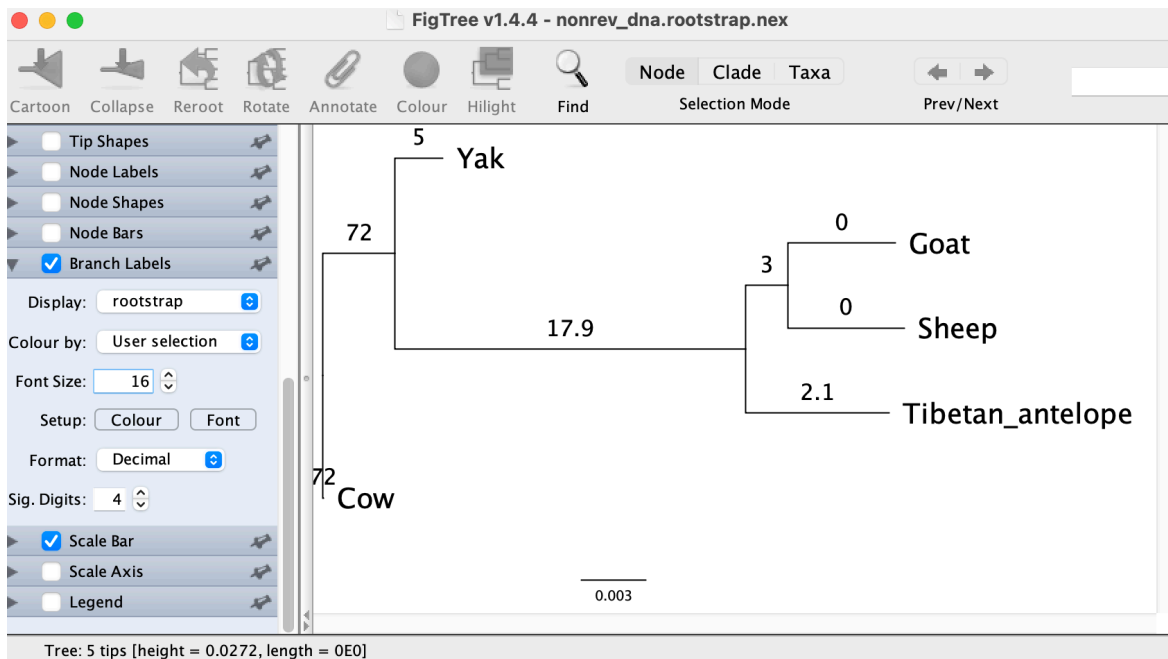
FigTree v1.4.4 - nonrev_dna.rootstrap.nex

Cartoon Collapse Reroot Rotate Annotate Colour Hilight Find

Node Clade Taxa

Selection Mode

Prev/Next

Tip Shapes
Node Labels
Node Shapes
Node Bars
Branch Labels
Display: rootstrap
Colour by: User selection
Font Size: 16
Setup: Colour Font
Format: Decimal
Sig. Digits: 4
Scale Bar
Scale Axis
Legend

5
Yak
72
0
Goat
3
0
Sheep
17.9
2.1
Tibetan_antelope
72
Cow

0.003

Tree: 5 tips [height = 0.0272, length = 0E0]